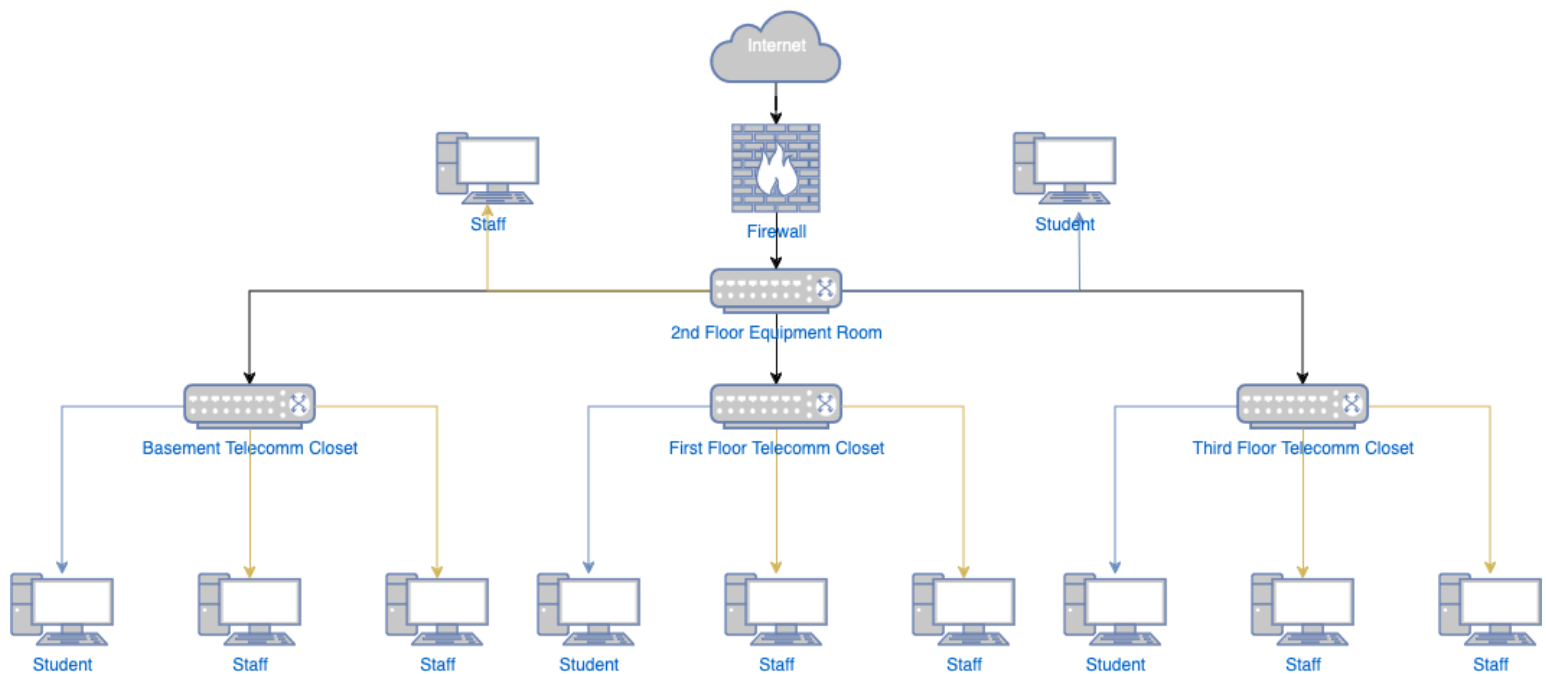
Internet

Firewall

Staff

Student

2nd Floor Equipment Room

Basement Telecomm Closet

First Floor Telecomm Closet

Third Floor Telecomm Closet

Student

Staff

Staff

Student

Staff

Staff

Student

Staff

Staff